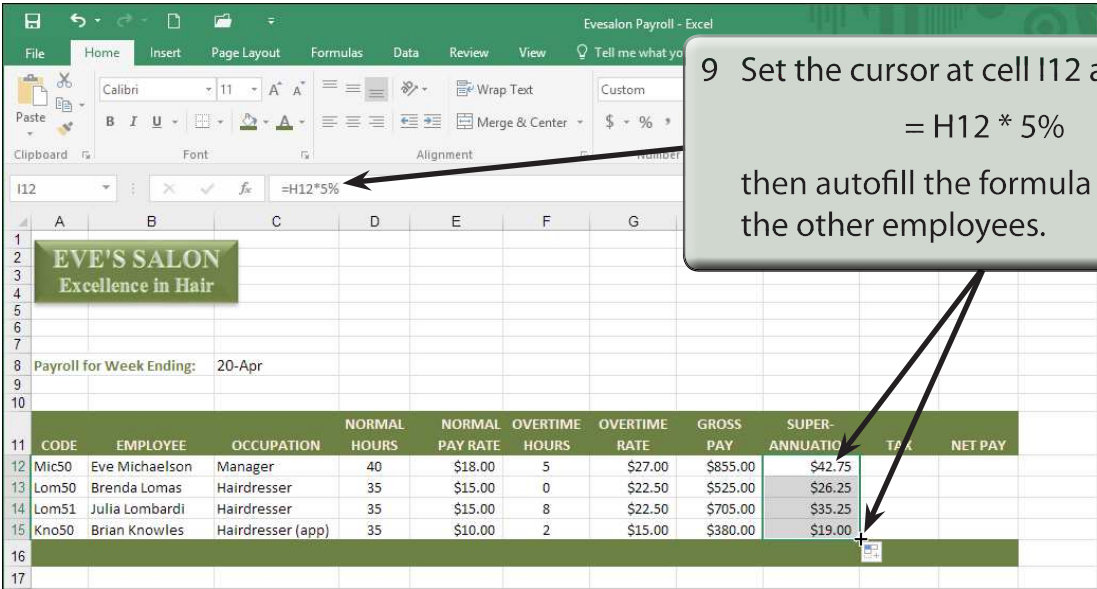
Evesalon Payroll - Excel

File Home Insert Page Layout Formulas Data Review View Tell me what yo

Paste Calibri 11 A A Wrap Text Custom
B I U Merge & Center $ - % ,
Clipboard Font Alignment Number

I12 =H12*5%

9 Set the cursor at cell I12 a

= H12 * 5%

then autofill the formula

the other employees.

EVE'S SALON
Excellence in Hair

Payroll for Week Ending: 20-Apr

| | A | B | C | D | E | F | G | H | I | J | K |
|---|---|---|---|---|---|---|---|---|---|---|---|
| 11 | CODE | EMPLOYEE | OCCUPATION | NORMAL HOURS | NORMAL PAY RATE | OVERTIME HOURS | OVERTIME RATE | GROSS PAY | SUPER-ANNUATIO | TA | NET PAY |
| 12 | Mic50 | Eve Michaelson | Manager | 40 | $18.00 | 5 | $27.00 | $855.00 | $42.75 | | |
| 13 | Lom50 | Brenda Lomas | Hairdresser | 35 | $15.00 | 0 | $22.50 | $525.00 | $26.25 | | |
| 14 | Lom51 | Julia Lombardi | Hairdresser | 35 | $15.00 | 8 | $22.50 | $705.00 | $35.25 | | |
| 15 | Kno50 | Brian Knowles | Hairdresser (app) | 35 | $10.00 | 2 | $15.00 | $380.00 | $19.00 | | |